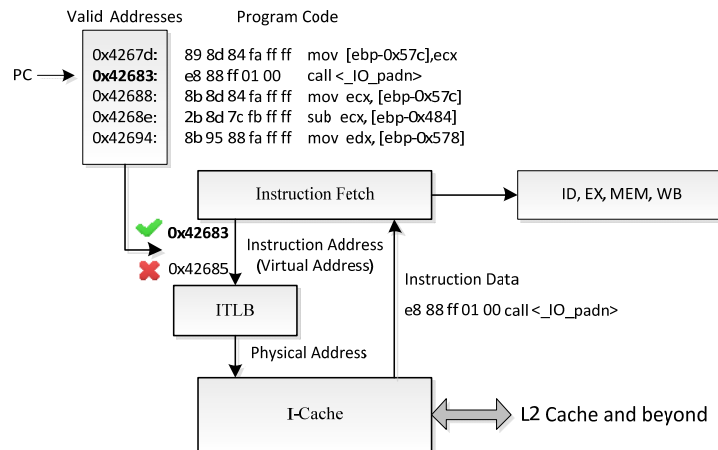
Valid Addresses Program Code

PC

| | | |
|---|---|---|
| 0x4267d: | 89 8d 84 fa ff ff | mov [ebp-0x57c],ecx |
| **0x42683:** | e8 88 ff 01 00 | call <_IO_padn> |
| 0x42688: | 8b 8d 84 fa ff ff | mov ecx, [ebp-0x57c] |
| 0x4268e: | 2b 8d 7c fb ff ff | sub ecx, [ebp-0x484] |
| 0x42694: | 8b 95 88 fa ff ff | mov edx, [ebp-0x578] |

Instruction Fetch

ID, EX, MEM, WB

**0x42683**

0x42685

Instruction Address (Virtual Address)

Instruction Data

e8 88 ff 01 00 call <_IO_padn>

ITLB

Physical Address

I-Cache

L2 Cache and beyond